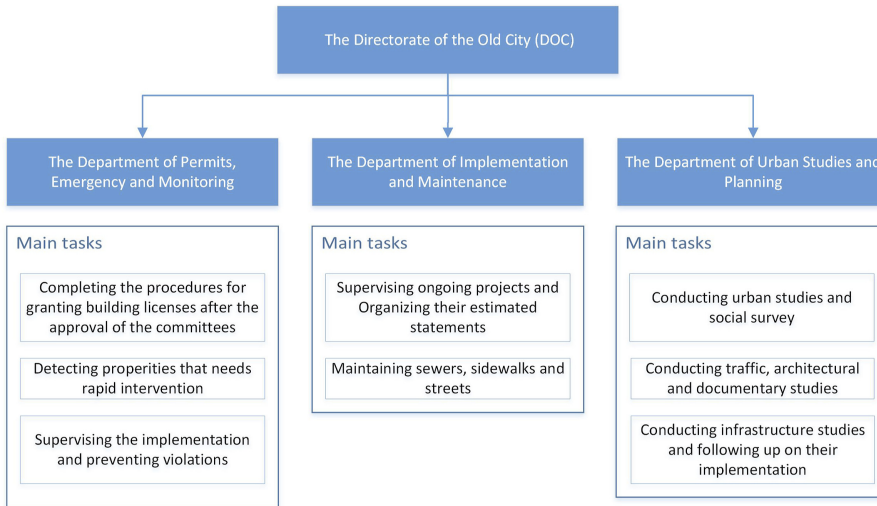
The Directorate of the Old City (DOC)

The Department of Permits, Emergency and Monitoring

Main tasks

Completing the procedures for granting building licenses after the approval of the committees

Detecting properities that needs rapid intervention

Supervising the implementation and preventing violations

The Department of Implementation and Maintenance

Main tasks

Supervising ongoing projects and Organizing their estimated statements

Maintaining sewers, sidewalks and streets

The Department of Urban Studies and Planning

Main tasks

Conducting urban studies and social survey

Conducting traffic, architectural and documentary studies

Conducting infrastructure studies and following up on their implementation